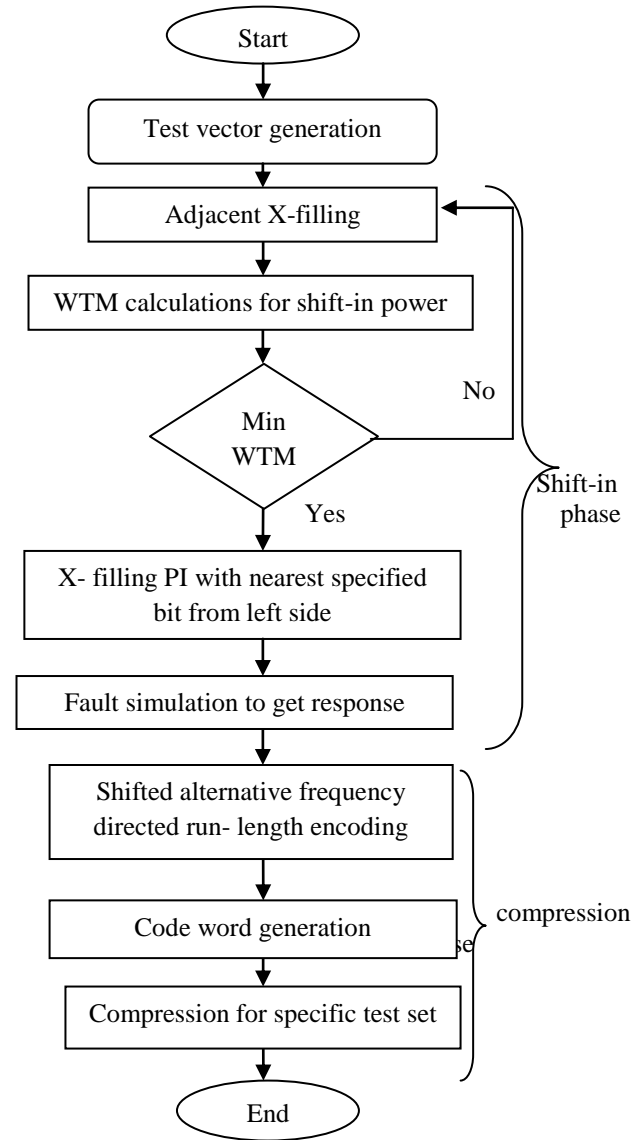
Start

Test vector generation

Adjacent X-filling

WTM calculations for shift-in power

Min WTM

No

Yes

Shift-in phase

X- filling PI with nearest specified bit from left side

Fault simulation to get response

Shifted alternative frequency directed run- length encoding

Code word generation

se

compression

Compression for specific test set

End